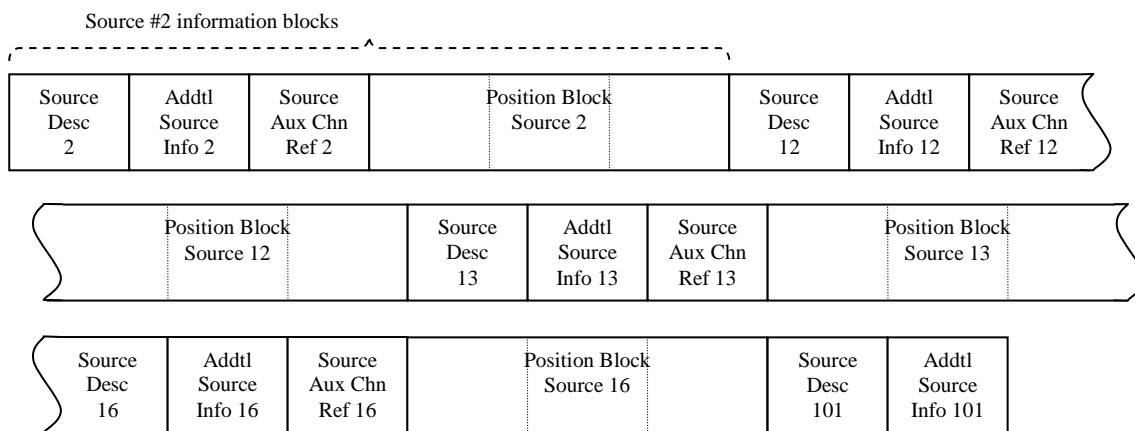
Source #2 information blocks

Source Desc 2

Addtl Source Info 2

Source Aux Chn Ref 2

Position Block Source 2

Source Desc 12

Addtl Source Info 12

Source Aux Chn Ref 12

Position Block Source 12

Source Desc 13

Addtl Source Info 13

Source Aux Chn Ref 13

Position Block Source 13

Source Desc 16

Addtl Source Info 16

Source Aux Chn Ref 16

Position Block Source 16

Source Desc 101

Addtl Source Info 101